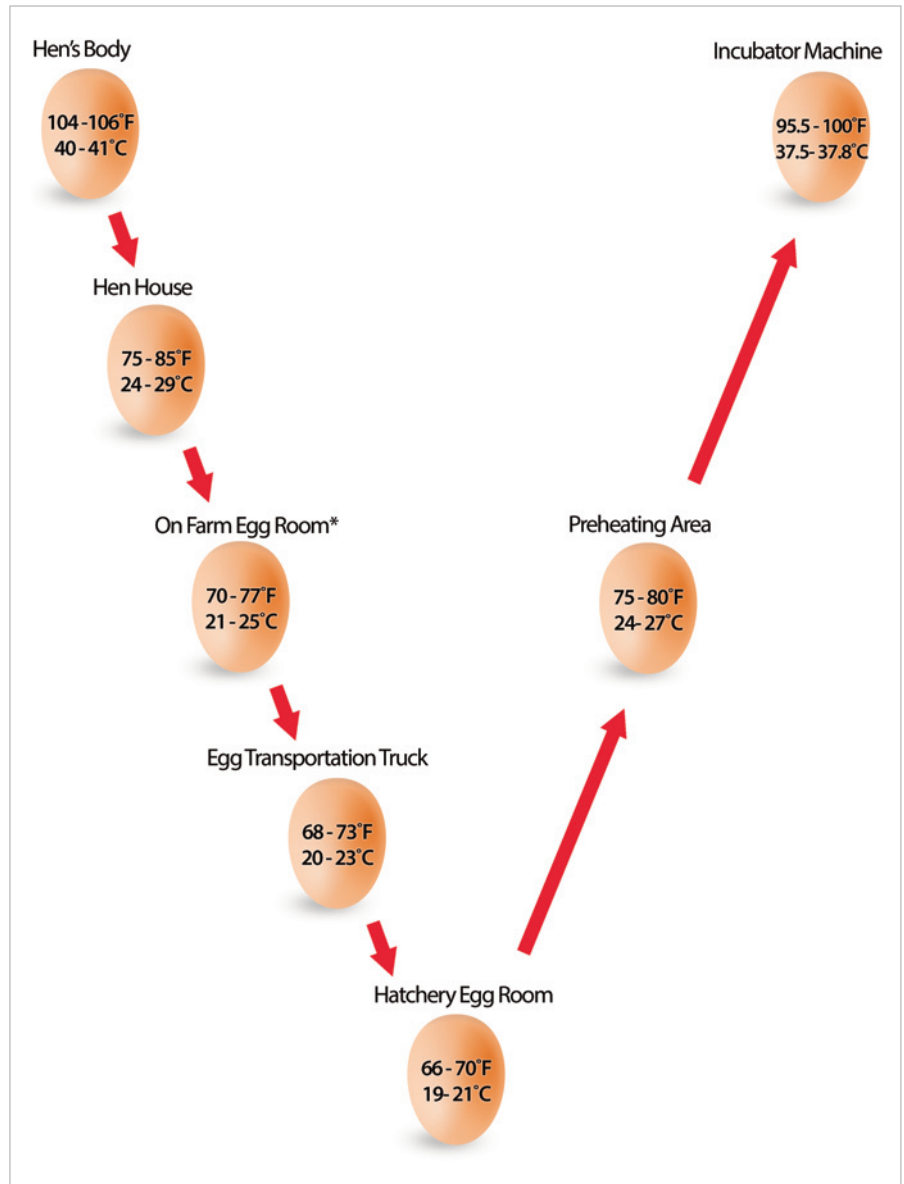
Hen's Body

104 - 106˚F
40 - 41˚C

Hen House

75 - 85˚F
24 - 29˚C

On Farm Egg Room*

70 - 77˚F
21 - 25˚C

Egg Transportation Truck

68 - 73˚F
20 - 23˚C

Hatchery Egg Room

66 - 70˚F
19- 21˚C

Preheating Area

75 - 80˚F
24- 27˚C

Incubator Machine

95.5 - 100˚F
37.5- 37.8˚C